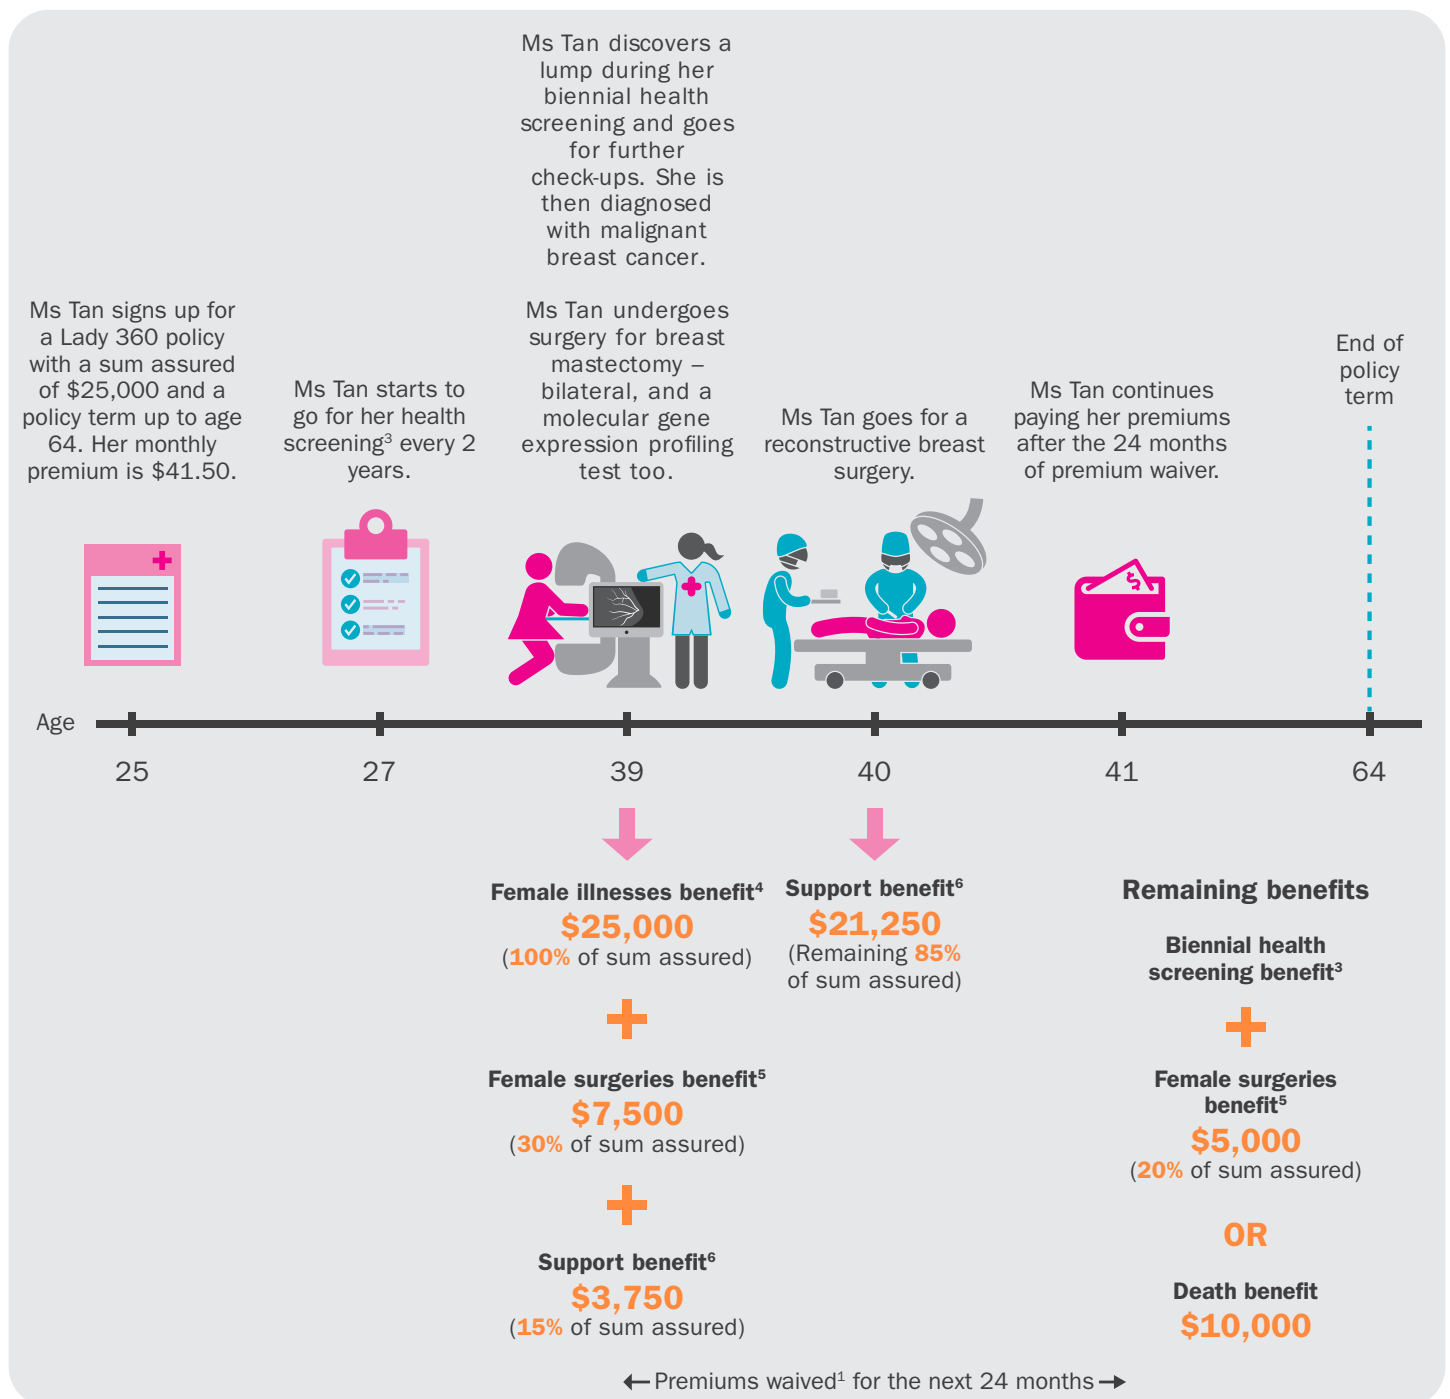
Ms Tan signs up for a Lady 360 policy with a sum assured of $25,000 and a policy term up to age 64. Her monthly premium is $41.50.

Ms Tan starts to go for her health screening$^3$ every 2 years.

Ms Tan discovers a lump during her biennial health screening and goes for further check-ups. She is then diagnosed with malignant breast cancer.

Ms Tan undergoes surgery for breast mastectomy – bilateral, and a molecular gene expression profiling test too.

Ms Tan goes for a reconstructive breast surgery.

Ms Tan continues paying her premiums after the 24 months of premium waiver.

End of policy term

Age

25

27

39

40

41

64

Female illnesses benefit$^4$
$25,000
(100% of sum assured)

+

Female surgeries benefit$^5$
$7,500
(30% of sum assured)

+

Support benefit$^6$
$3,750
(15% of sum assured)

Support benefit$^6$
$21,250
(Remaining 85% of sum assured)

Remaining benefits

Biennial health screening benefit$^3$

+

Female surgeries benefit$^5$
$5,000
(20% of sum assured)

OR

Death benefit
$10,000

← Premiums waived$^1$ for the next 24 months →